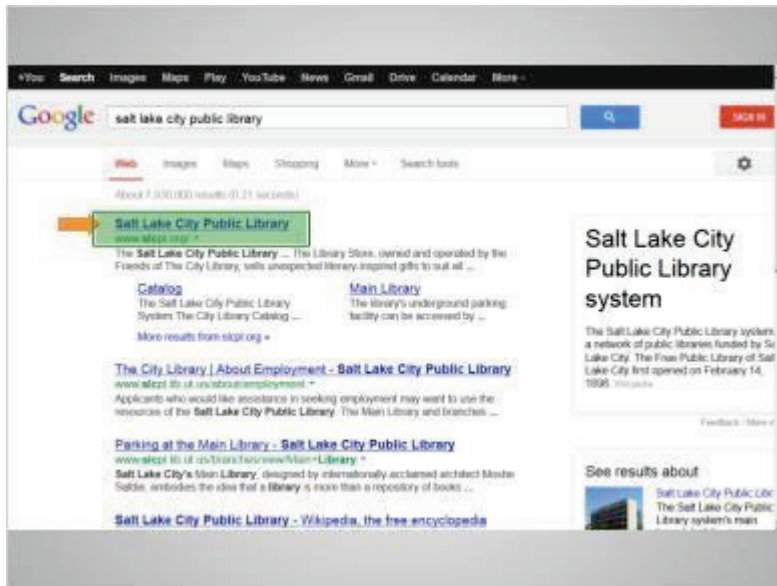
+You Search Images Maps Play YouTube News Gmail Drive Calendar More -

Google salt lake city public library

SIGN IN

Web Images Maps Shopping More - Search tools

About 7,330,000 results (0.21 seconds)

Salt Lake City Public Library
www.slcpl.org/
The Salt Lake City Public Library ... The Library Store, owned and operated by the Friends of The City Library, sells unexpected library-inspired gifts to suit all ...

Catalog
The Salt Lake City Public Library System The City Library Catalog ...

Main Library
The library's underground parking facility can be accessed by ...

More results from slcpl.org »

The City Library | About Employment - Salt Lake City Public Library
www.slcpl.lib.ut.us/about/employment
Applicants who would like assistance in seeking employment may want to use the resources of the Salt Lake City Public Library. The Main Library and branches ...

Parking at the Main Library - Salt Lake City Public Library
www.slcpl.lib.ut.us/branches/view/Main+Library
Salt Lake City's Main Library, designed by internationally-acclaimed architect Moshe Safdie, embodies the idea that a library is more than a repository of books ...

Salt Lake City Public Library - Wikipedia, the free encyclopedia

Salt Lake City Public Library system

The Salt Lake City Public Library system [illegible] a network of public libraries funded by Salt Lake City. The Free Public Library of Salt Lake City first opened on February 14, 1898. Wikipedia

Feedback · More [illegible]

See results about

Salt Lake City Public Libr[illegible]
The Salt Lake City Public Library system's main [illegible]